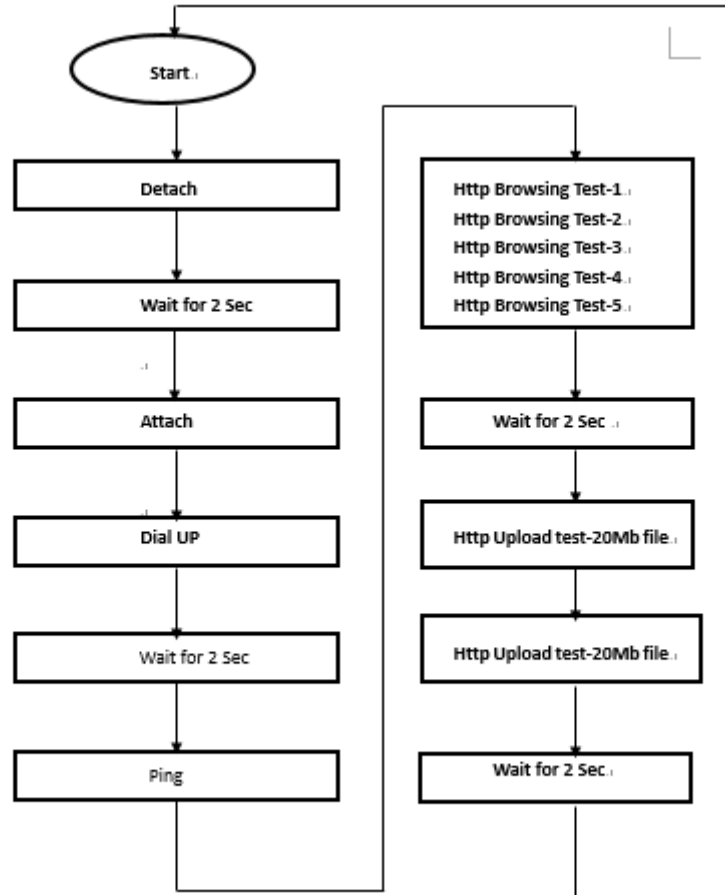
Start

Detach

Wait for 2 Sec

Attach

Dial UP

Wait for 2 Sec

Ping

Http Browsing Test-1
Http Browsing Test-2
Http Browsing Test-3
Http Browsing Test-4
Http Browsing Test-5

Wait for 2 Sec

Http Upload test-20Mb file

Http Upload test-20Mb file

Wait for 2 Sec.